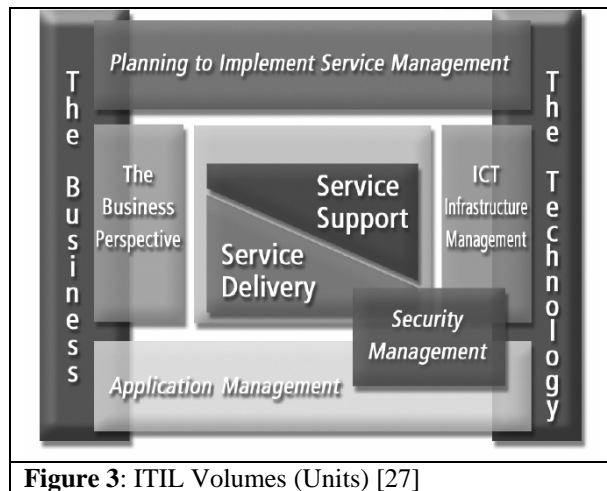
Planning to Implement Service Management

The Business

The Technology

The Business Perspective

Service Support

Service Delivery

ICT Infrastructure Management

Security Management

Application Management

**Figure 3**: ITIL Volumes (Units) [27]